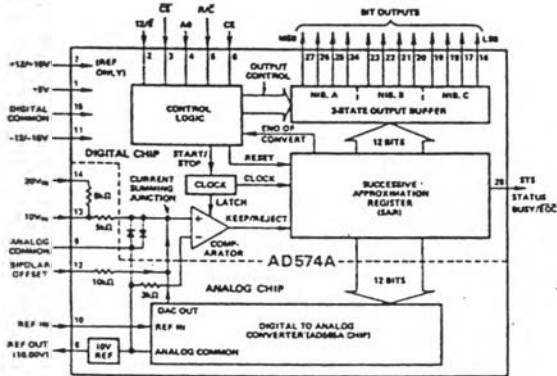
$12/\overline{8}$ $\overline{CS}$ A0 $R/\overline{C}$ CE

BIT OUTPUTS

MSB LSB

2 3 4 5 6

27 26 25 24 23 22 21 20 19 18 17 16

+12/+15V 7 (REF ONLY)

+5V 1

DIGITAL COMMON 15

-12/-15V 11

CONTROL LOGIC

OUTPUT CONTROL

NIB. A NIB. B NIB. C

3-STATE OUTPUT BUFFER

END OF CONVERT

DIGITAL CHIP

START/ STOP

RESET

12 BITS

20$V_{IN}$ 14

5kΩ

CURRENT SUMMING JUNCTION

CLOCK

CLOCK

SUCCESSIVE APPROXIMATION REGISTER (SAR)

28 STS STATUS BUSY/$\overline{EOC}$

10$V_{IN}$ 13

5kΩ

LATCH

KEEP/REJECT

ANALOG COMMON 9

COMP-ARATOR

AD574A

BIPOLAR OFFSET 12

10kΩ

2kΩ

ANALOG CHIP

12 BITS

DAC OUT

REF IN 10

REF IN

DIGITAL TO ANALOG CONVERTER (AD565A CHIP)

REF OUT (10.00V) 8

10V REF

ANALOG COMMON